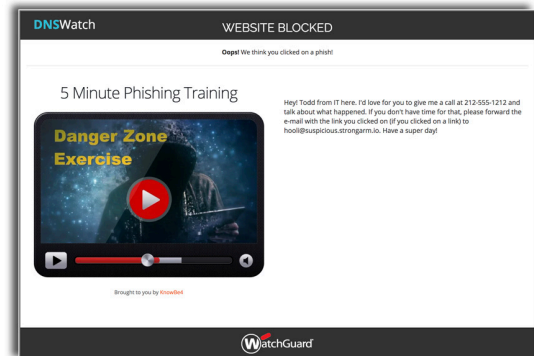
DNSWatch

WEBSITE BLOCKED

**Oops!** We think you clicked on a phish!

5 Minute Phishing Training

Danger Zone Exercise

Brought to you by KnowBe4

Hey! Todd from IT here. I'd love for you to give me a call at 212-555-1212 and talk about what happened. If you don't have time for that, please forward the e-mail with the link you clicked on (if you clicked on a link) to hooli@suspicious.strongarm.io. Have a super day!

WatchGuard